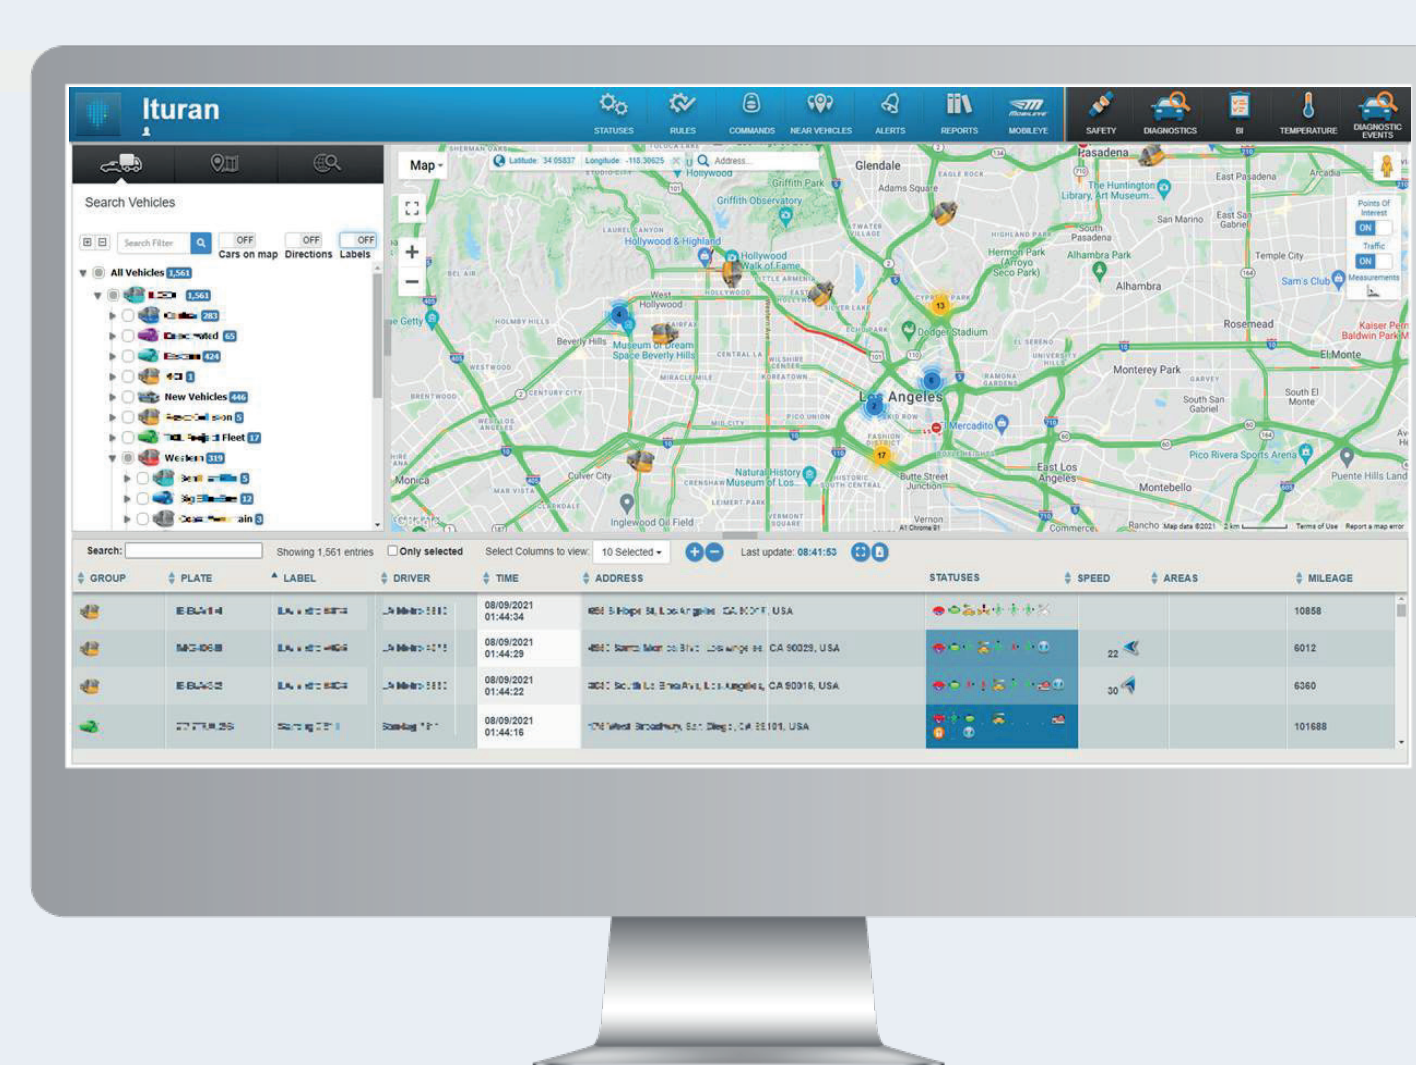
Ituran

STATUSES RULES COMMANDS NEAR VEHICLES ALERTS REPORTS MOBILEYE SAFETY DIAGNOSTICS BI TEMPERATURE DIAGNOSTIC EVENTS

Search Vehicles

Search Filter OFF Cars on map OFF Directions OFF Labels

All Vehicles 1,561
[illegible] 1,561
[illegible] 283
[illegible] 65
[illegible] 424
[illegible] 1
New Vehicles 446
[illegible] 5
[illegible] Fleet 17
Western 319
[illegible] 5
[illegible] 12
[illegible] 3

Map
Latitude: 34.05837 Longitude: -118.30625 Address...

Glendale Pasadena Hollywood Griffith Park Adams Square Griffith Observatory Hollywood & Highland Hollywood Walk of Fame West Hollywood Beverly Hills Museum of Dream Space Beverly Hills Dodger Stadium Los Angeles Mercadito Culver City Natural History Museum of Los... Inglewood Oil Field Butte Street Junction Vernon East Los Angeles Monterey Park Alhambra Alhambra Park Hermon Park (Arroyo Seco Park) South Pasadena San Marino East San Gabriel Temple City Sam's Club Rosemead El Monte South San Gabriel South El Monte Montebello Pico Rivera Sports Arena Puente Hills Landfill East Pasadena Arcadia The Huntington Library, Art Museum... Kaiser Perm Baldwin Park M Monica Commerce Rancho Map data ©2021 2 km Terms of Use Report a map error

Points Of Interest ON Traffic ON Measurements

Search: Showing 1,561 entries Only selected Select Columns to view: 10 Selected Last update: 08:41:53

| GROUP | PLATE | LABEL | DRIVER | TIME | ADDRESS | STATUSES | SPEED | AREAS | MILEAGE |
|---|---|---|---|---|---|---|---|---|---|
| | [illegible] | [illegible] | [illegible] | 08/09/2021 01:44:34 | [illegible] St, Los Angeles, CA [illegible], USA | | | | 10858 |
| | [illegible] | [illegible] | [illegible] | 08/09/2021 01:44:29 | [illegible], Los Angeles, CA 90029, USA | | 22 | | 6012 |
| | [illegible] | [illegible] | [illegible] | 08/09/2021 01:44:22 | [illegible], Los Angeles, CA 90016, USA | | 30 | | 6360 |
| | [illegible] | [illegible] | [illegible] | 08/09/2021 01:44:16 | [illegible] West Broadway, San Diego, CA 92101, USA | | | | 101688 |